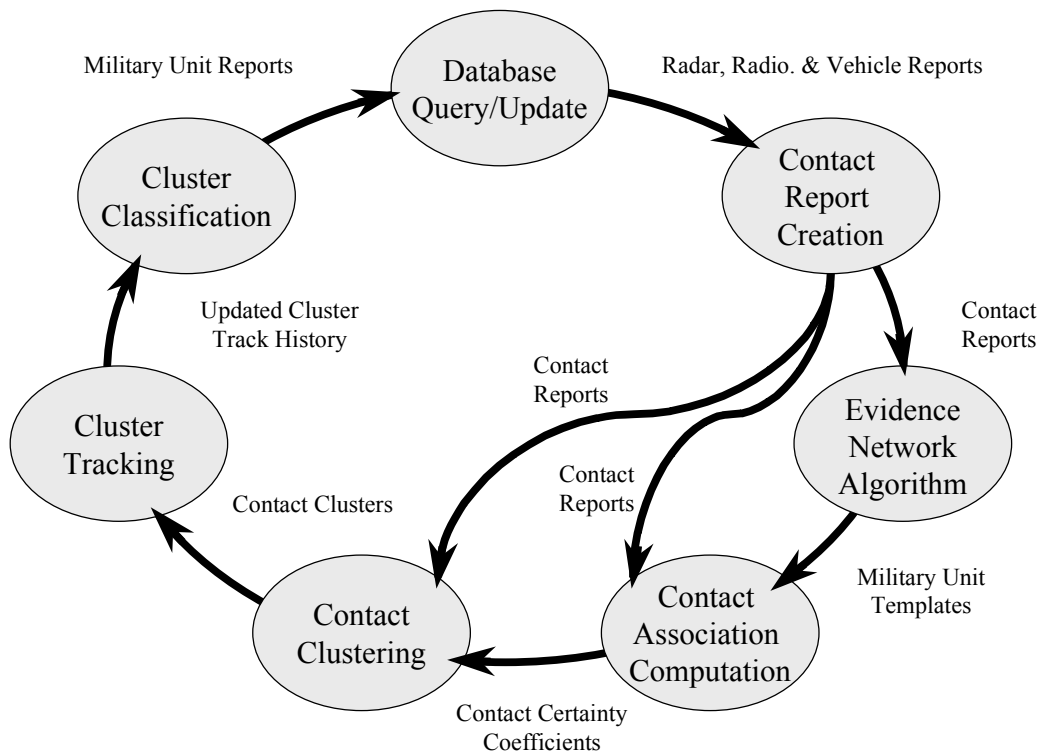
Military Unit Reports

Database Query/Update

Radar, Radio. & Vehicle Reports

Cluster Classification

Contact Report Creation

Updated Cluster Track History

Contact Reports

Contact Reports

Cluster Tracking

Evidence Network Algorithm

Contact Reports

Contact Clusters

Military Unit Templates

Contact Clustering

Contact Association Computation

Contact Certainty Coefficients